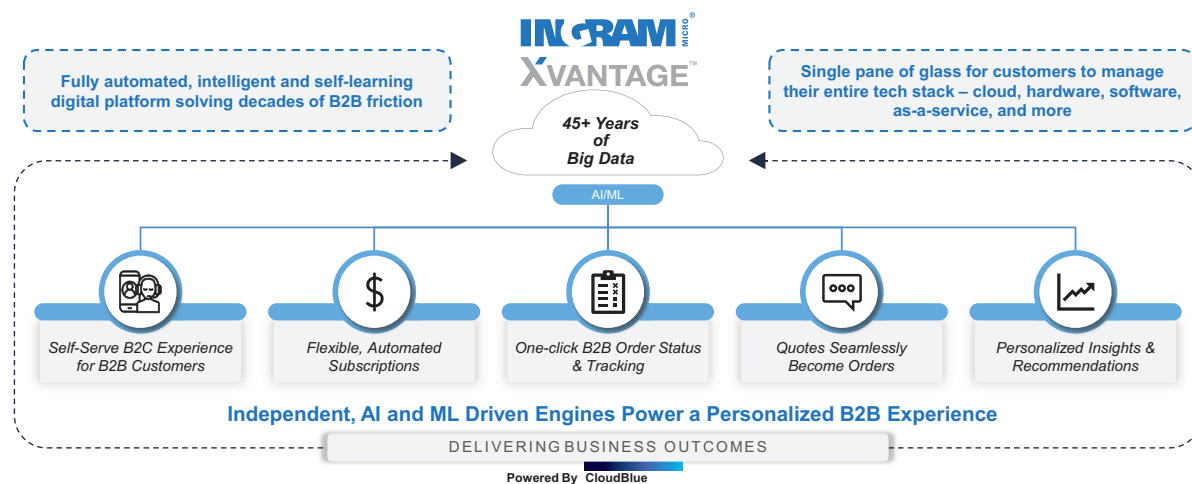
INGRAM MICRO®
XVANTAGE™

Fully automated, intelligent and self-learning digital platform solving decades of B2B friction

Single pane of glass for customers to manage their entire tech stack – cloud, hardware, software, as-a-service, and more

45+ Years of Big Data

AI/ML

Self-Serve B2C Experience for B2B Customers

Flexible, Automated Subscriptions

One-click B2B Order Status & Tracking

Quotes Seamlessly Become Orders

Personalized Insights & Recommendations

Independent, AI and ML Driven Engines Power a Personalized B2B Experience

DELIVERING BUSINESS OUTCOMES

Powered By CloudBlue